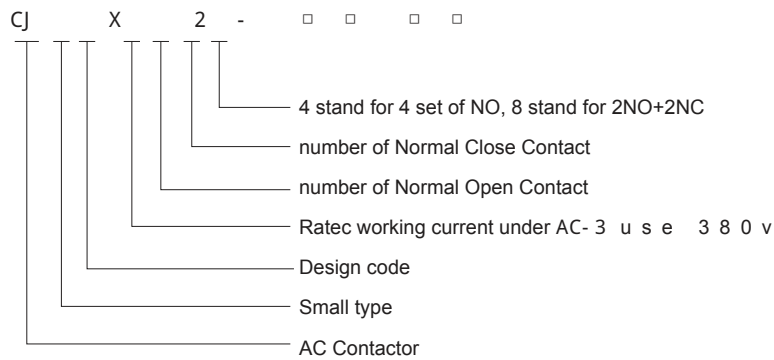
CJ X 2 - □ □ □ □

4 stand for 4 set of NO, 8 stand for 2NO+2NC

number of Normal Close Contact

number of Normal Open Contact

Ratec working current under AC-3 use 380v

Design code

Small type

AC Contactor